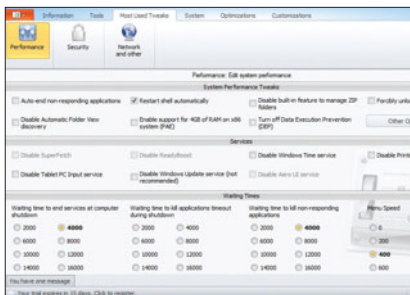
Information Tools Most Used Tweaks System Optimizations Customizations

Performance Security Network and other

Performance: Edit system performance

System Performance Tweaks

Auto-end non-responding applications
Restart shell automatically
Disable built-in feature to manage ZIP folders
Forcibly unlo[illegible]
Disable Automatic Folder View discovery
Enable support for 4GB of RAM on x86 system (PAE)
Turn off Data Execution Prevention (DEP)
Other O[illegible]

Services

Disable SuperFetch
Disable ReadyBoost
Disable Windows Time service
Disable Print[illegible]
Disable Tablet PC Input service
Disable Windows Update service (not recommended)
Disable Aero UI service

Waiting Times

Waiting time to end services at computer shutdown
2000 4000
6000 8000
10000 12000
14000 16000

Waiting time to kill applications timeout during shutdown
2000 4000
6000 8000
10000 12000
14000 16000

Waiting time to kill non-responding applications
2000 4000
6000 8000
10000 12000
14000 16000

Menu Speed
0
200
400

You have one message
Your trial expires in 15 days. Click to register.